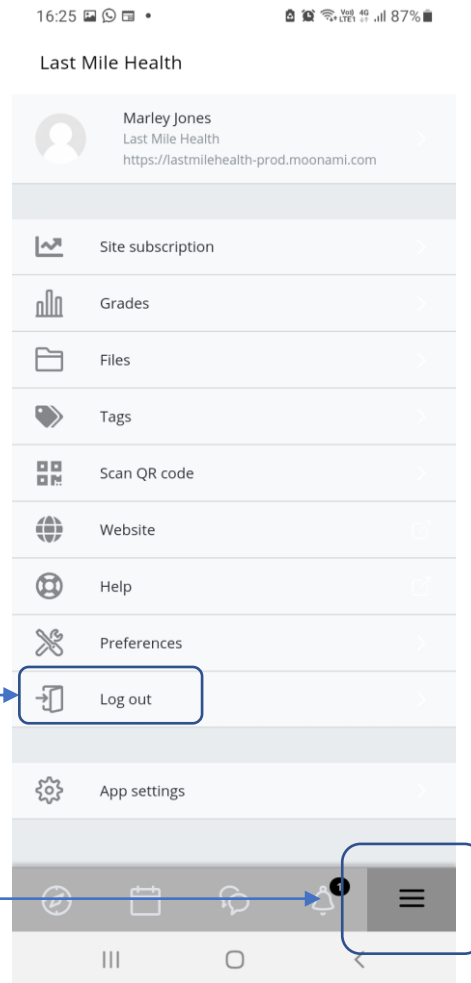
16:25 87%

Last Mile Health

Marley Jones
Last Mile Health
https://lastmilehealth-prod.moonami.com

Site subscription

Grades

Files

Tags

Scan QR code

Website

Help

Preferences

Log out

App settings

1